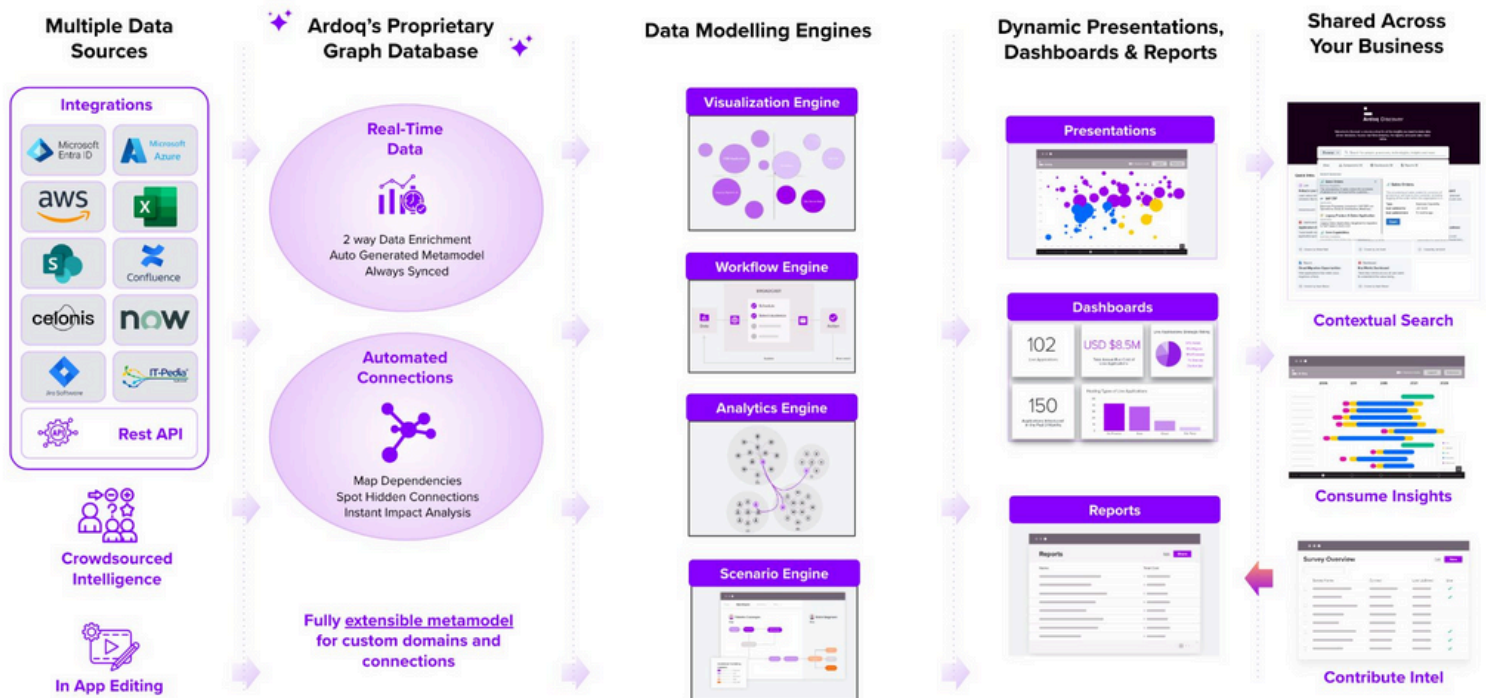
Multiple Data Sources

Integrations

Microsoft Entra ID

Microsoft Azure

aws

Confluence

celonis

now

Jira Software

IT-Pedia

Rest API

Crowdsourced Intelligence

In App Editing

Ardoq's Proprietary Graph Database

Real-Time Data

2 way Data Enrichment
Auto Generated Metamodel
Always Synced

Automated Connections

Map Dependencies
Spot Hidden Connections
Instant Impact Analysis

Fully extensible metamodel for custom domains and connections

Data Modelling Engines

Visualization Engine

Workflow Engine

Analytics Engine

Scenario Engine

Dynamic Presentations, Dashboards & Reports

Presentations

Dashboards

102

USD $8.5M

150

Reports

Reports

Shared Across Your Business

Ardoq Discover

Contextual Search

Consume Insights

Survey Overview

Contribute Intel